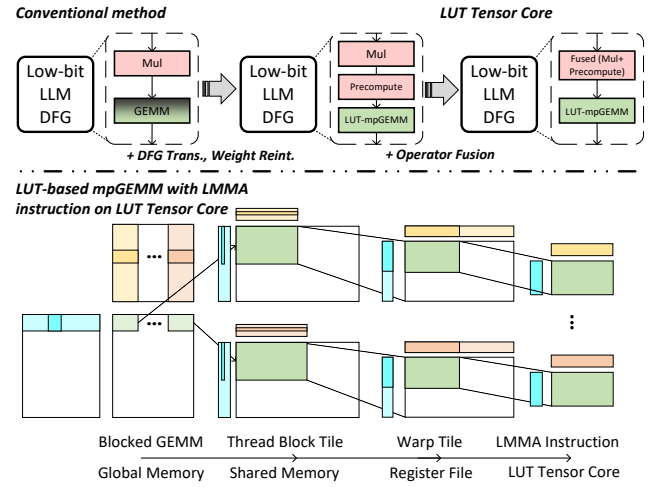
Conventional method

LUT Tensor Core

Low-bit LLM DFG

Mul

GEMM

Low-bit LLM DFG

Mul

Precompute

LUT-mpGEMM

Low-bit LLM DFG

Fused (Mul+ Precompute)

LUT-mpGEMM

+ DFG Trans., Weight Reint.

+ Operator Fusion

LUT-based mpGEMM with LMMA instruction on LUT Tensor Core

...

...

⋮

Blocked GEMM

Thread Block Tile

Warp Tile

LMMA Instruction

Global Memory

Shared Memory

Register File

LUT Tensor Core